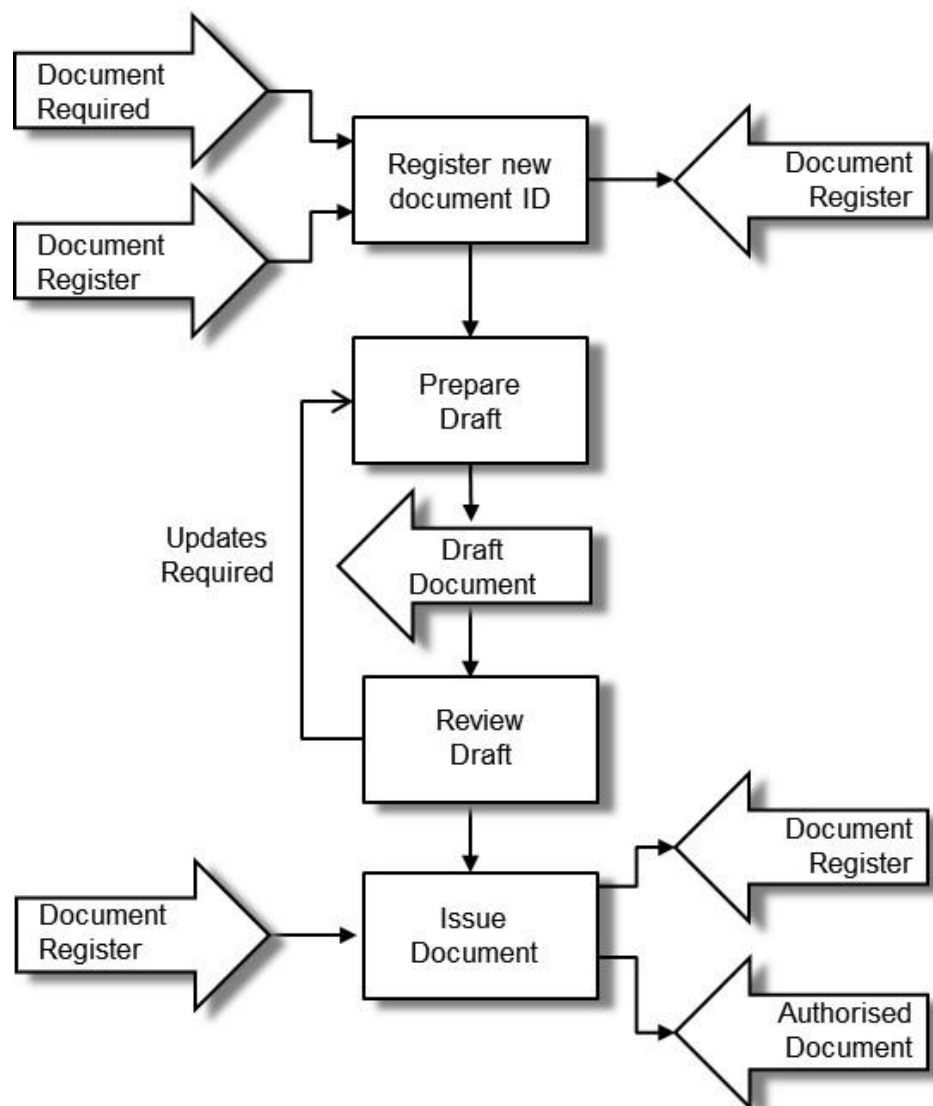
Document Required

Document Register

Register new document ID

Document Register

Prepare Draft

Updates Required

Draft Document

Review Draft

Document Register

Issue Document

Document Register

Authorised Document